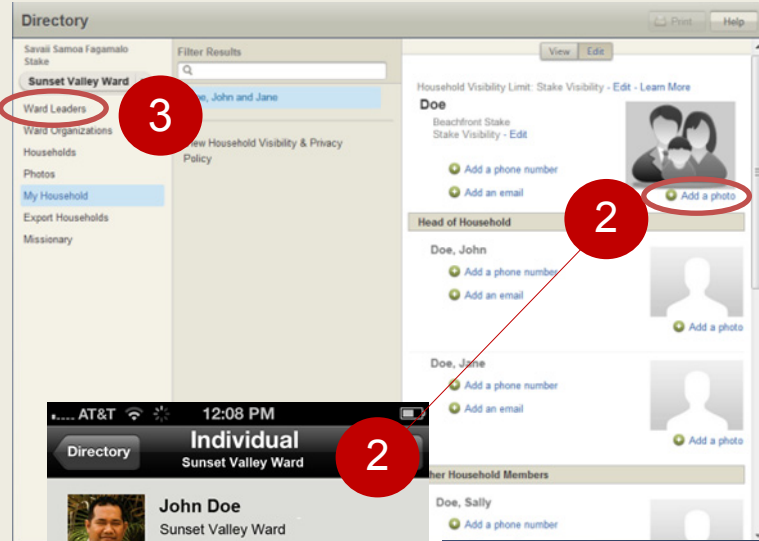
Directory

Print Help

Savaii Samoa Fagamalo Stake

Sunset Valley Ward

Ward Leaders

Ward Organizations

Households

Photos

My Household

Export Households

Missionary

3

Filter Results

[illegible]e, John and Jane

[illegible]iew Household Visibility & Privacy Policy

View Edit

Household Visibility Limit: Stake Visibility - Edit - Learn More

Doe

Beachfront Stake

Stake Visibility - Edit

Add a phone number

Add an email

Add a photo

2

Head of Household

Doe, John

Add a phone number

Add an email

Add a photo

Doe, Jane

Add a phone number

Add an email

Add a photo

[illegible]her Household Members

Doe, Sally

Add a phone number

AT&T 12:08 PM

Directory

Individual

Sunset Valley Ward

2

John Doe

Sunset Valley Ward